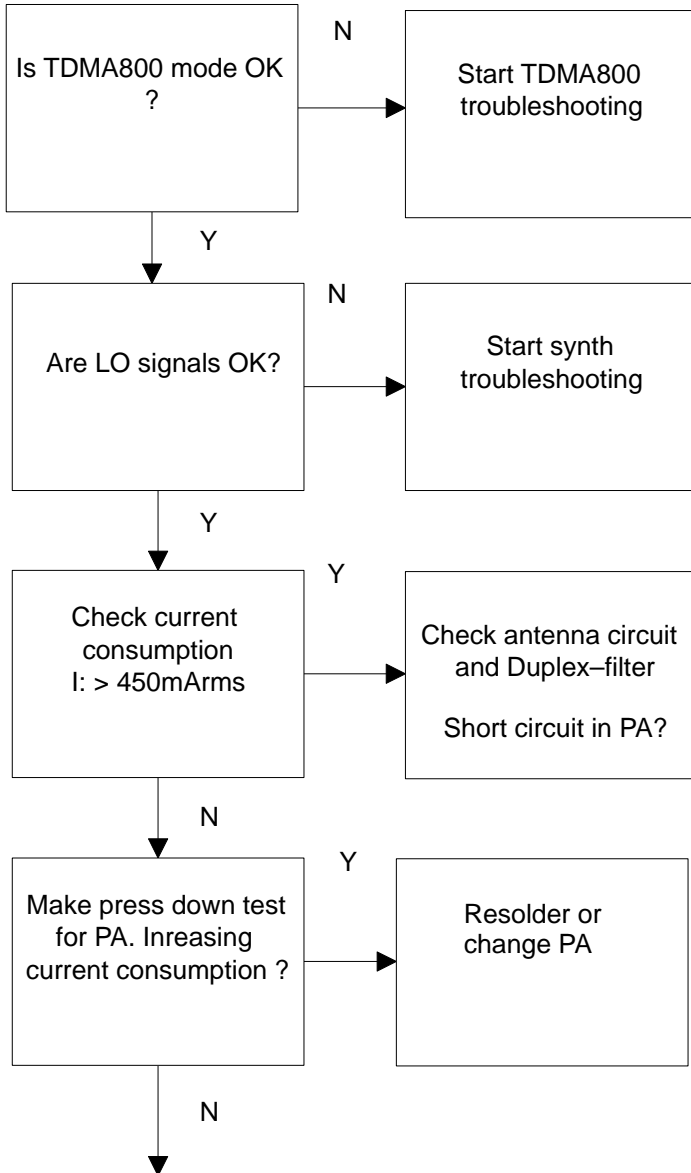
Is TDMA800 mode OK ?

N

Start TDMA800 troubleshooting

Y

Are LO signals OK?

N

Start synth troubleshooting

Y

Check current consumption I: > 450mArms

Y

Check antenna circuit and Duplex–filter

Short circuit in PA?

N

Make press down test for PA. Inreasing current consumption ?

Y

Resolder or change PA

N